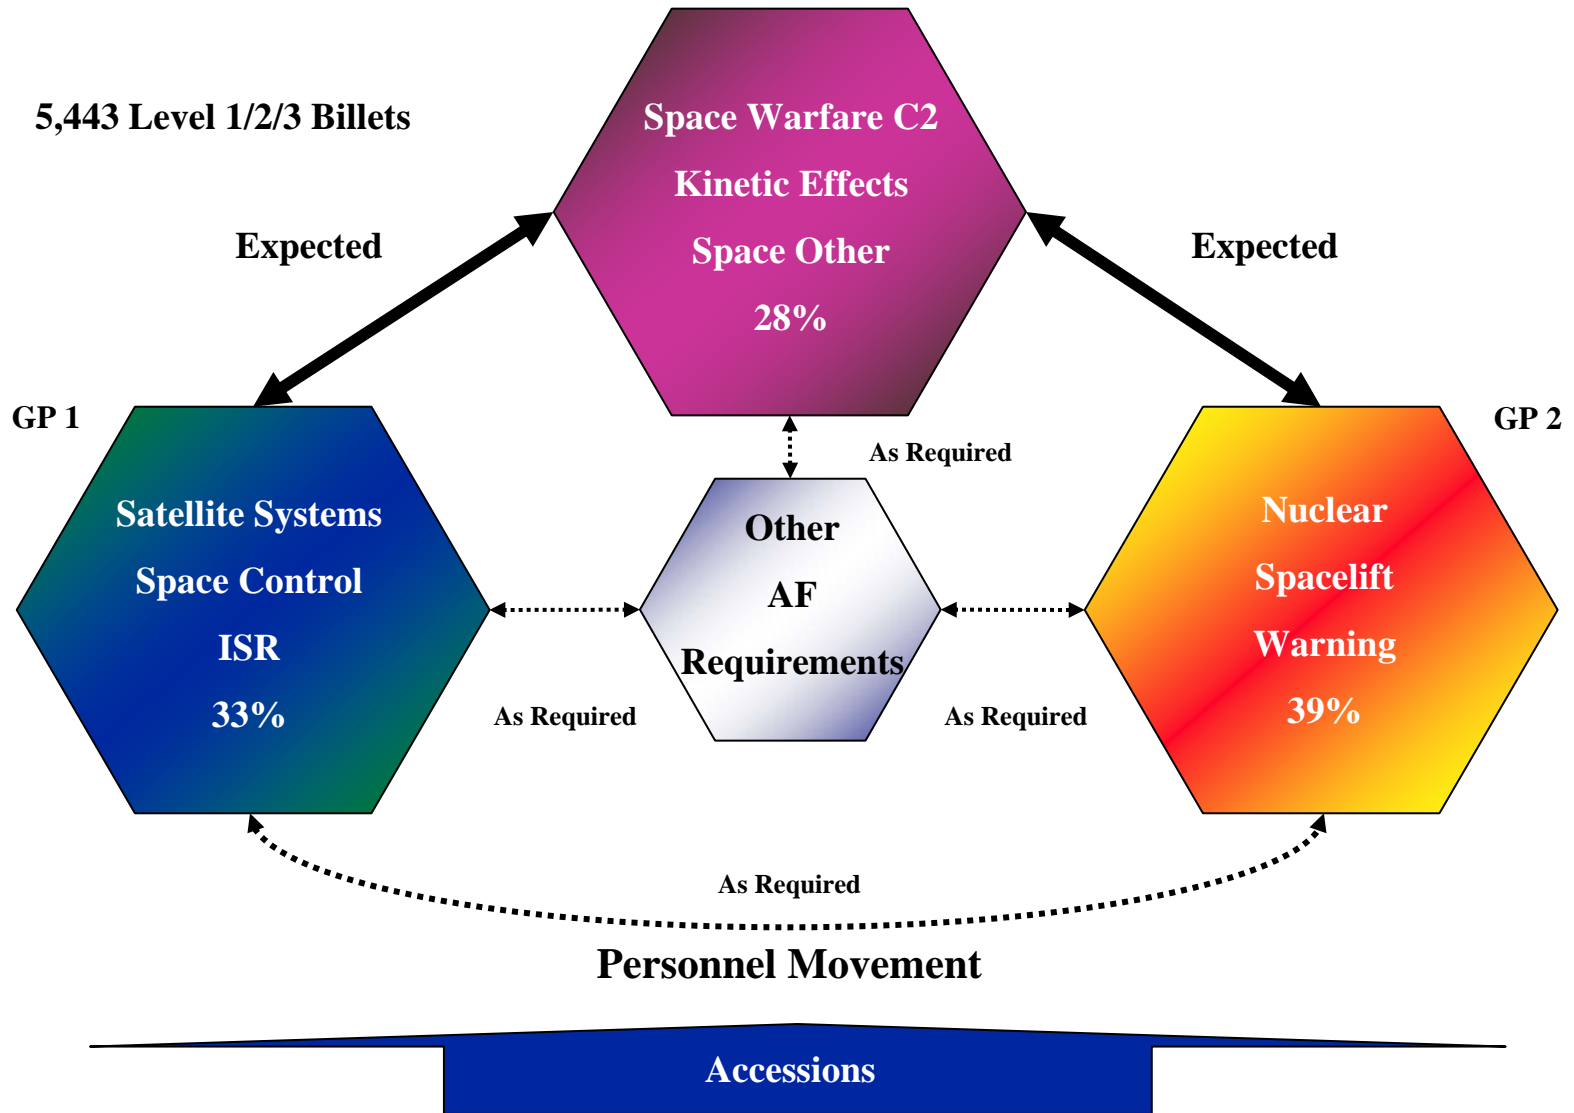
5,443 Level 1/2/3 Billets

Space Warfare C2
Kinetic Effects
Space Other
28%

Expected

Expected

GP 1

GP 2

As Required

Satellite Systems
Space Control
ISR
33%

Other
AF
Requirements

Nuclear
Spacelift
Warning
39%

As Required

As Required

As Required

Personnel Movement

Accessions